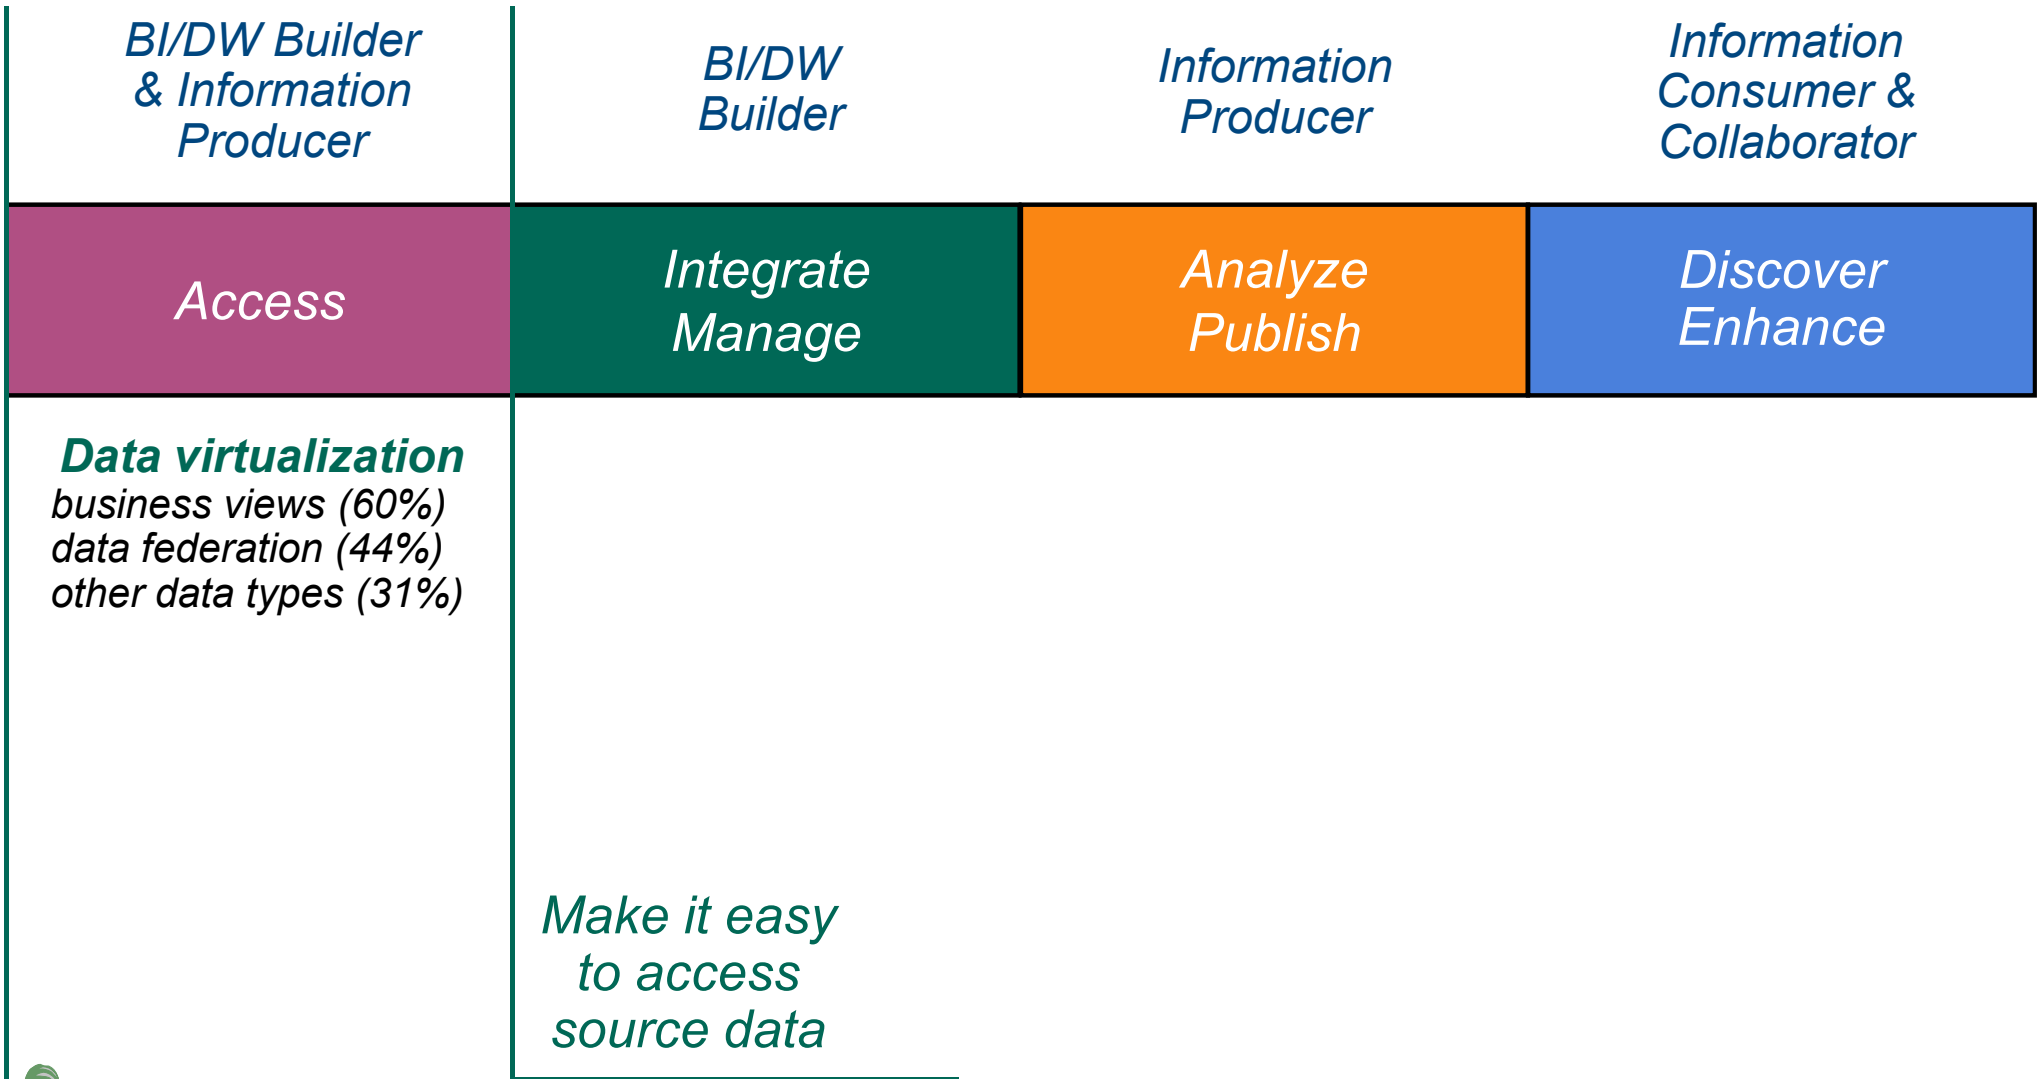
BI/DW Builder & Information Producer

BI/DW Builder

Information Producer

Information Consumer & Collaborator

Access

Integrate Manage

Analyze Publish

Discover Enhance

Data virtualization
business views (60%)
data federation (44%)
other data types (31%)

Make it easy to access source data